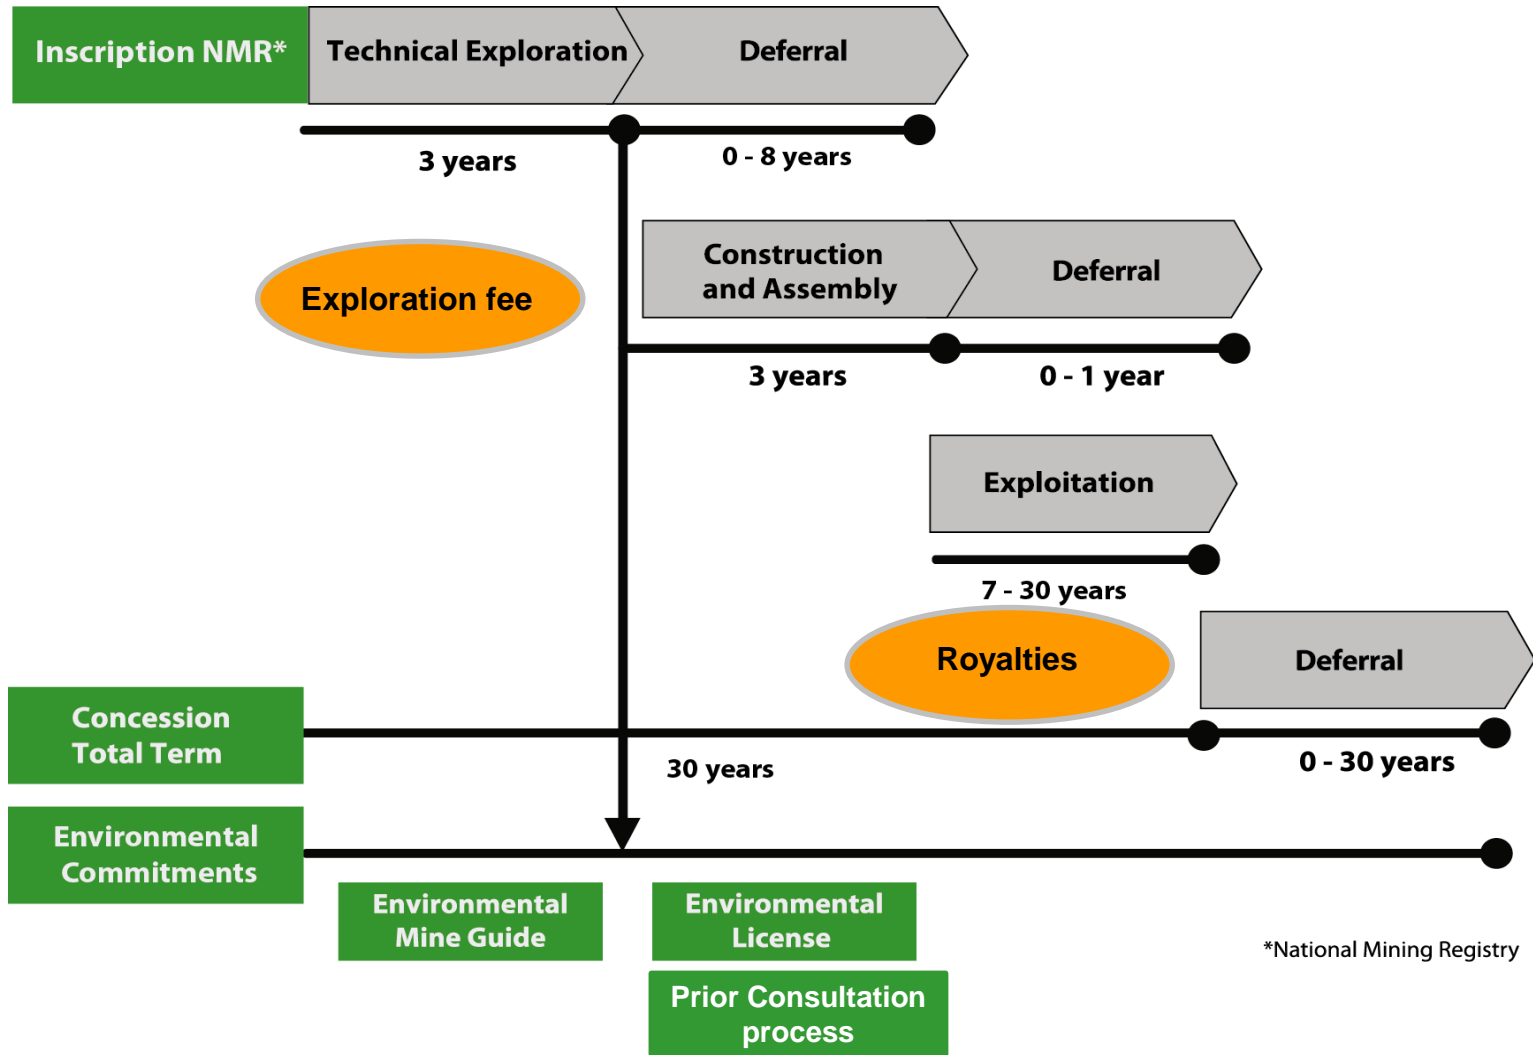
Inscription NMR*

Technical Exploration

Deferral

3 years

0 - 8 years

Exploration fee

Construction and Assembly

Deferral

3 years

0 - 1 year

Exploitation

7 - 30 years

Royalties

Deferral

Concession Total Term

30 years

0 - 30 years

Environmental Commitments

Environmental Mine Guide

Environmental License

Prior Consultation process

*National Mining Registry